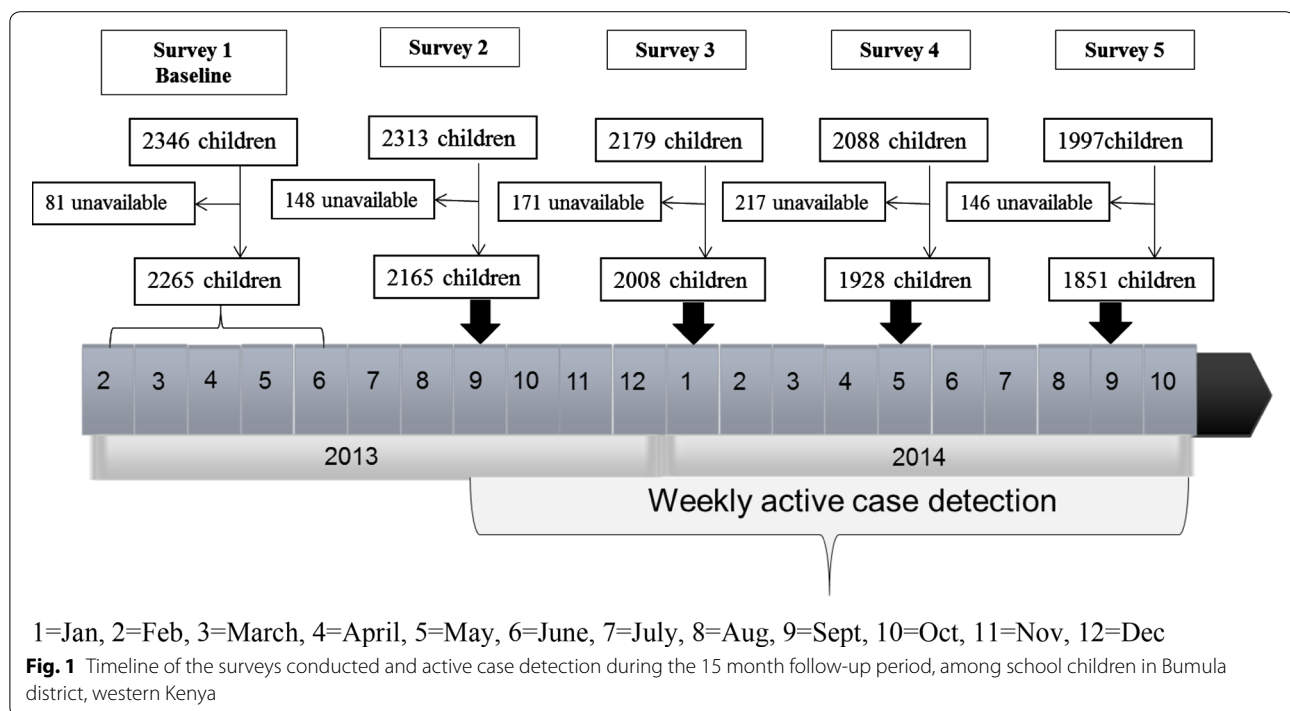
Survey 1 Baseline

Survey 2

Survey 3

Survey 4

Survey 5

2346 children

2313 children

2179 children

2088 children

1997children

81 unavailable

148 unavailable

171 unavailable

217 unavailable

146 unavailable

2265 children

2165 children

2008 children

1928 children

1851 children

2 3 4 5 6 7 8 9 10 11 12 1 2 3 4 5 6 7 8 9 10

2013

2014

Weekly active case detection

1=Jan, 2=Feb, 3=March, 4=April, 5=May, 6=June, 7=July, 8=Aug, 9=Sept, 10=Oct, 11=Nov, 12=Dec

**Fig. 1** Timeline of the surveys conducted and active case detection during the 15 month follow-up period, among school children in Bumula district, western Kenya